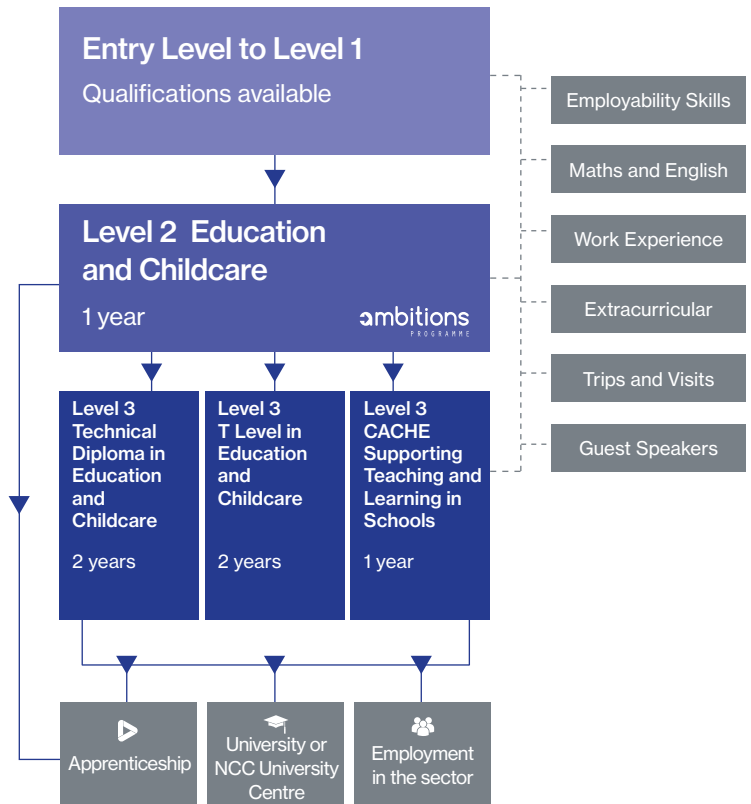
Entry Level to Level 1
Qualifications available

Level 2 Education and Childcare
1 year
ambitions
PROGRAMME

Level 3 Technical Diploma in Education and Childcare
2 years

Level 3 T Level in Education and Childcare
2 years

Level 3 CACHE Supporting Teaching and Learning in Schools
1 year

Apprenticeship

University or NCC University Centre

Employment in the sector

Employability Skills

Maths and English

Work Experience

Extracurricular

Trips and Visits

Guest Speakers